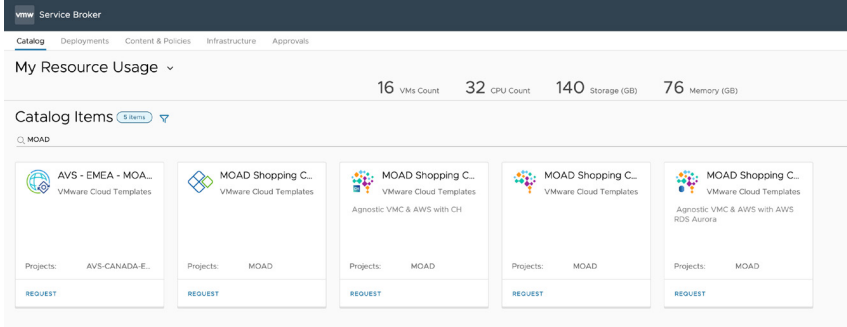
vmw Service Broker

Catalog Deployments Content & Policies Infrastructure Approvals

My Resource Usage ⌄

16 VMs Count 32 CPU Count 140 Storage (GB) 76 Memory (GB)

Catalog Items 5 items

MOAD

AVS - EMEA - MOA...
VMware Cloud Templates
Projects: AVS-CANADA-E...
REQUEST

MOAD Shopping C...
VMware Cloud Templates
Projects: MOAD
REQUEST

MOAD Shopping C...
VMware Cloud Templates
Agnostic VMC & AWS with CH
Projects: MOAD
REQUEST

MOAD Shopping C...
VMware Cloud Templates
Projects: MOAD
REQUEST

MOAD Shopping C...
VMware Cloud Templates
Agnostic VMC & AWS with AWS RDS Aurora
Projects: MOAD
REQUEST